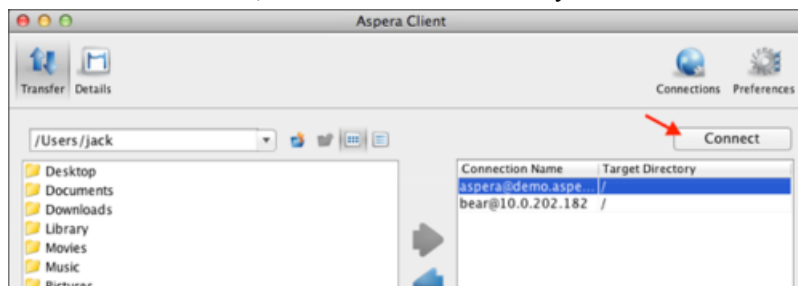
Aspera Client

Transfer Details

Connections Preferences

/Users/jack

Connect

Desktop
Documents
Downloads
Library
Movies
Music
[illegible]

| Connection Name | Target Directory |
|---|---|
| aspera@demo.aspe... | / |
| bear@10.0.202.182 | / |